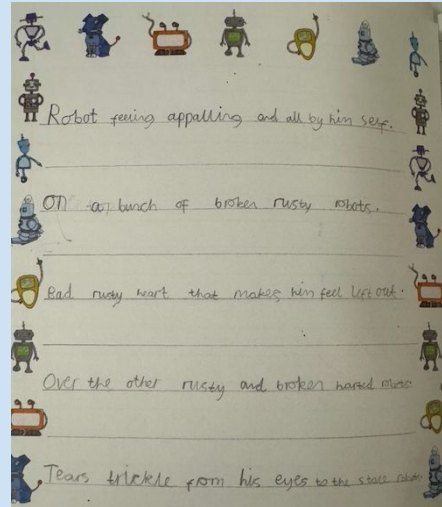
Robot feeling appalling and all by him self.

ON a bunch of broken rusty robots.

Bad rusty heart that makes him feel left out.

Over the other rusty and broken hearted robots

Tears trickle from his eyes to the stone robots